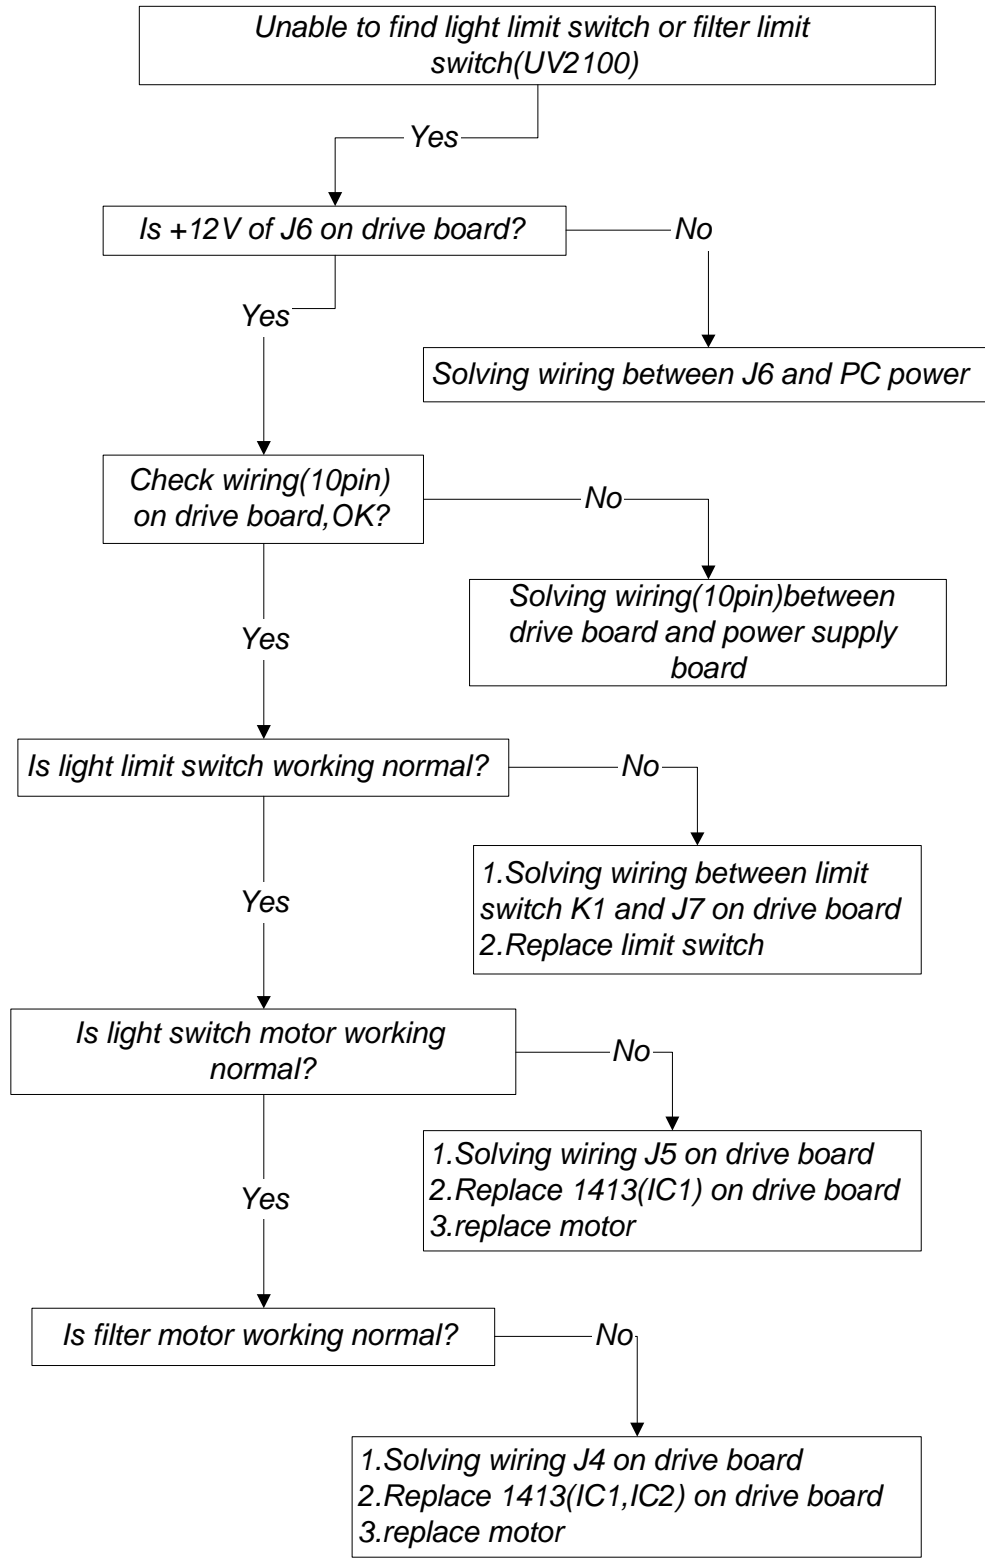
Unable to find light limit switch or filter limit switch(UV2100)

Yes

Is +12V of J6 on drive board?

No

Yes

Solving wiring between J6 and PC power

Check wiring(10pin) on drive board,OK?

No

Solving wiring(10pin)between drive board and power supply board

Yes

Is light limit switch working normal?

No

1.Solving wiring between limit switch K1 and J7 on drive board
2.Replace limit switch

Yes

Is light switch motor working normal?

No

1.Solving wiring J5 on drive board
2.Replace 1413(IC1) on drive board
3.replace motor

Yes

Is filter motor working normal?

No

1.Solving wiring J4 on drive board
2.Replace 1413(IC1,IC2) on drive board
3.replace motor